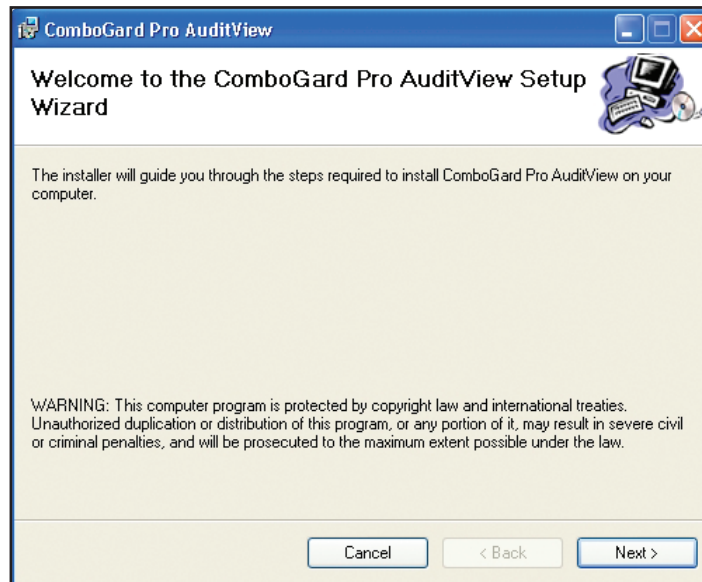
ComboGard Pro AuditView

Welcome to the ComboGard Pro AuditView Setup Wizard

The installer will guide you through the steps required to install ComboGard Pro AuditView on your computer.

WARNING: This computer program is protected by copyright law and international treaties. Unauthorized duplication or distribution of this program, or any portion of it, may result in severe civil or criminal penalties, and will be prosecuted to the maximum extent possible under the law.

Cancel

< Back

Next >